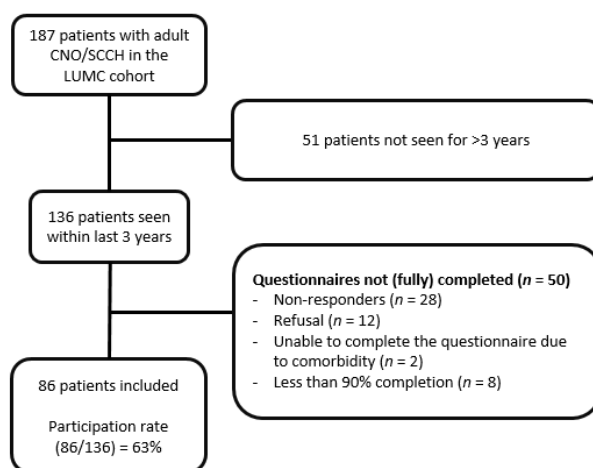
187 patients with adult CNO/SCCH in the LUMC cohort

51 patients not seen for >3 years

136 patients seen within last 3 years

**Questionnaires not (fully) completed (*n* = 50)**
- Non-responders (*n* = 28)
- Refusal (*n* = 12)
- Unable to complete the questionnaire due to comorbidity (*n* = 2)
- Less than 90% completion (*n* = 8)

86 patients included

Participation rate (86/136) = 63%